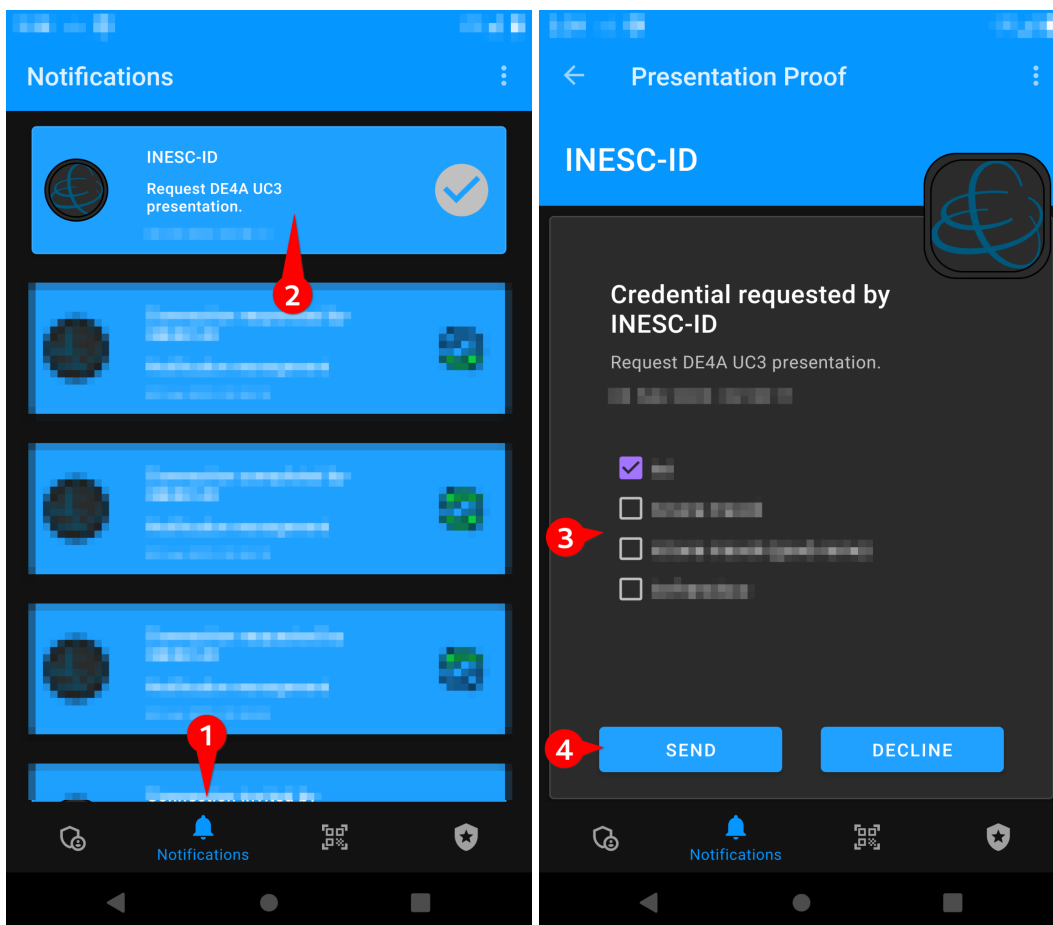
Notifications

INESC-ID

Request DE4A UC3 presentation.

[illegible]

2

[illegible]

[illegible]

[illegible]

1

Notifications

Presentation Proof

INESC-ID

Credential requested by INESC-ID

Request DE4A UC3 presentation.

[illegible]

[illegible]

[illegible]

3

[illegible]

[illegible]

4

SEND

DECLINE

Notifications